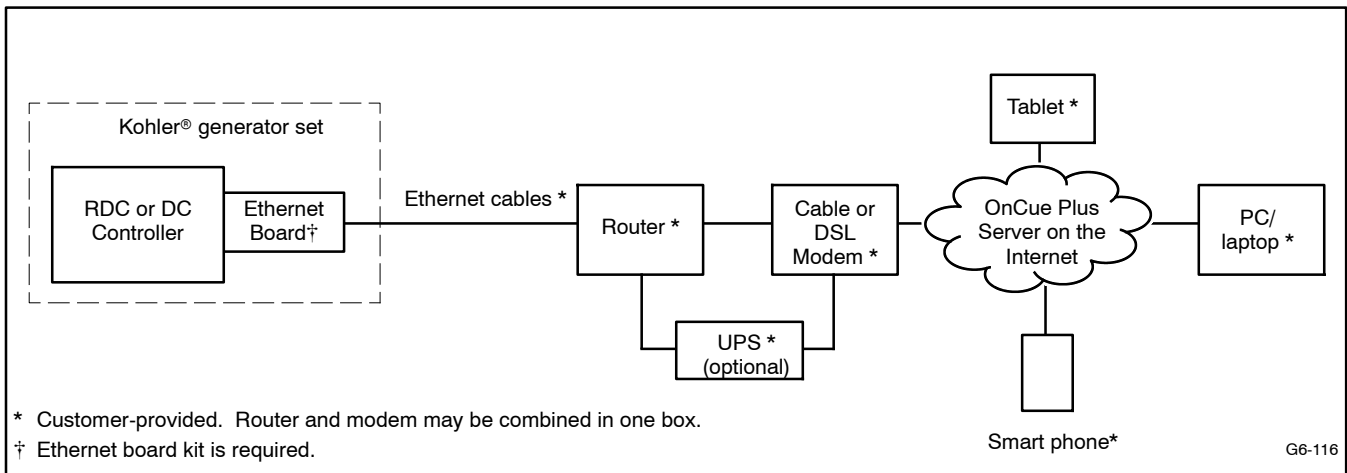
Kohler® generator set

RDC or DC Controller

Ethernet Board†

Ethernet cables *

Router *

Cable or DSL Modem *

UPS * (optional)

Tablet *

OnCue Plus Server on the Internet

PC/ laptop *

Smart phone*

* Customer-provided. Router and modem may be combined in one box.
† Ethernet board kit is required.

G6-116